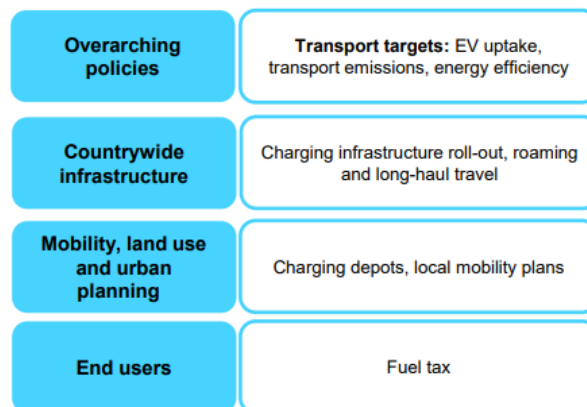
Overarching policies

**Transport targets:** EV uptake, transport emissions, energy efficiency

Countrywide infrastructure

Charging infrastructure roll-out, roaming and long-haul travel

Mobility, land use and urban planning

Charging depots, local mobility plans

End users

Fuel tax